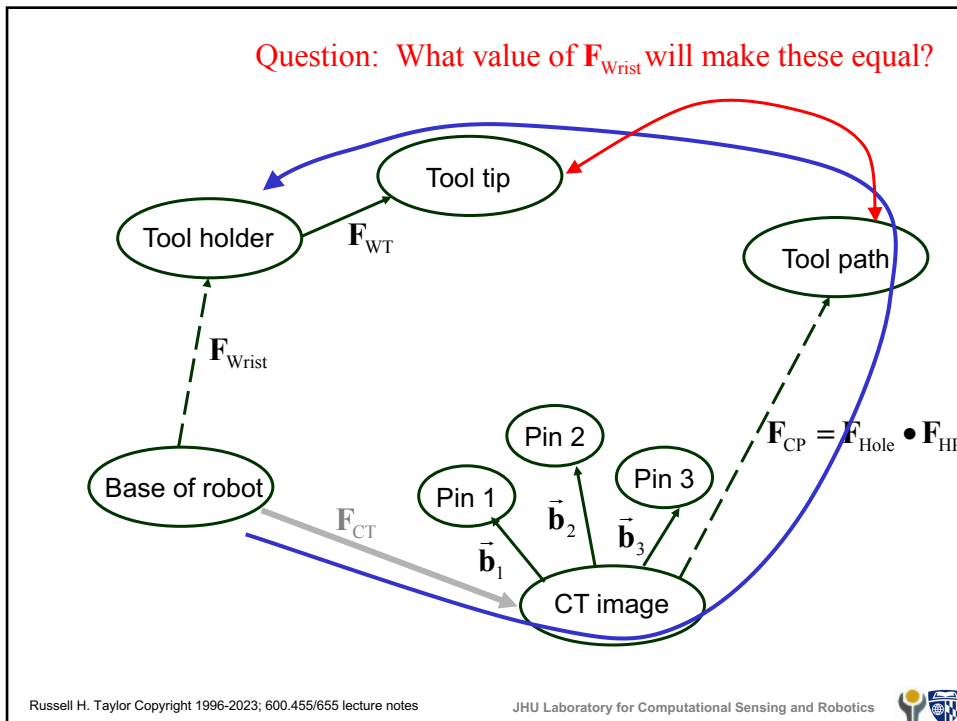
Question: What value of $\mathbf{F}_{\text{Wrist}}$ will make these equal?

Tool tip

Tool holder

$\mathbf{F}_{\text{WT}}$

Tool path

$\mathbf{F}_{\text{Wrist}}$

Pin 2

$\mathbf{F}_{\text{CP}} = \mathbf{F}_{\text{Hole}} \bullet \mathbf{F}_{\text{H}}$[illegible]

Pin 3

Base of robot

Pin 1

$\mathbf{F}_{\text{CT}}$

$\vec{\mathbf{b}}_2$

$\vec{\mathbf{b}}_3$

$\vec{\mathbf{b}}_1$

CT image

Russell H. Taylor Copyright 1996-2023; 600.455/655 lecture notes

JHU Laboratory for Computational Sensing and Robotics